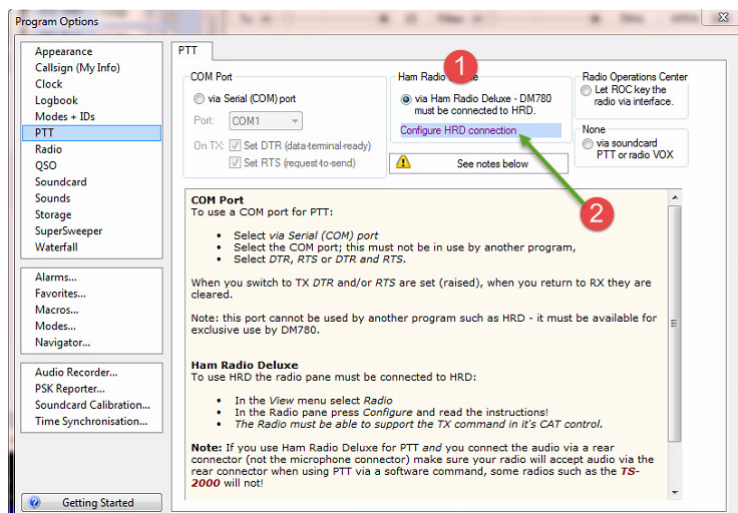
Program Options

Appearance
Callsign (My Info)
Clock
Logbook
Modes + IDs
PTT
Radio
QSO
Soundcard
Sounds
Storage
SuperSweeper
Waterfall

Alarms...
Favorites...
Macros...
Modes...
Navigator...

Audio Recorder...
PSK Reporter...
Soundcard Calibration...
Time Synchronisation...

Getting Started

PTT

COM Port
via Serial (COM) port
Port: COM1
On TX: Set DTR (data-terminal-ready)
Set RTS (request-to-send)

Ham Radio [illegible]e
1
via Ham Radio Deluxe - DM780 must be connected to HRD.
Configure HRD connection
See notes below

Radio Operations Center
Let ROC key the radio via interface.

None
via soundcard PTT or radio VOX

2

COM Port
To use a COM port for PTT:

Select *via Serial (COM) port*
Select the COM port; this must not be in use by another program,
Select *DTR*, *RTS* or *DTR* and *RTS*.

When you switch to TX *DTR* and/or *RTS* are set (raised), when you return to RX they are cleared.

Note: this port cannot be used by another program such as HRD - it must be available for exclusive use by DM780.

Ham Radio Deluxe
To use HRD the radio pane must be connected to HRD:

In the *View* menu select *Radio*
In the Radio pane press *Configure* and read the instructions!
*The Radio must be able to support the TX command in it's CAT control.*

Note: If you use Ham Radio Deluxe for PTT *and* you connect the audio via a rear connector (not the microphone connector) make sure your radio will accept audio via the rear connector when using PTT via a software command, some radios such as the *TS-2000* will not!